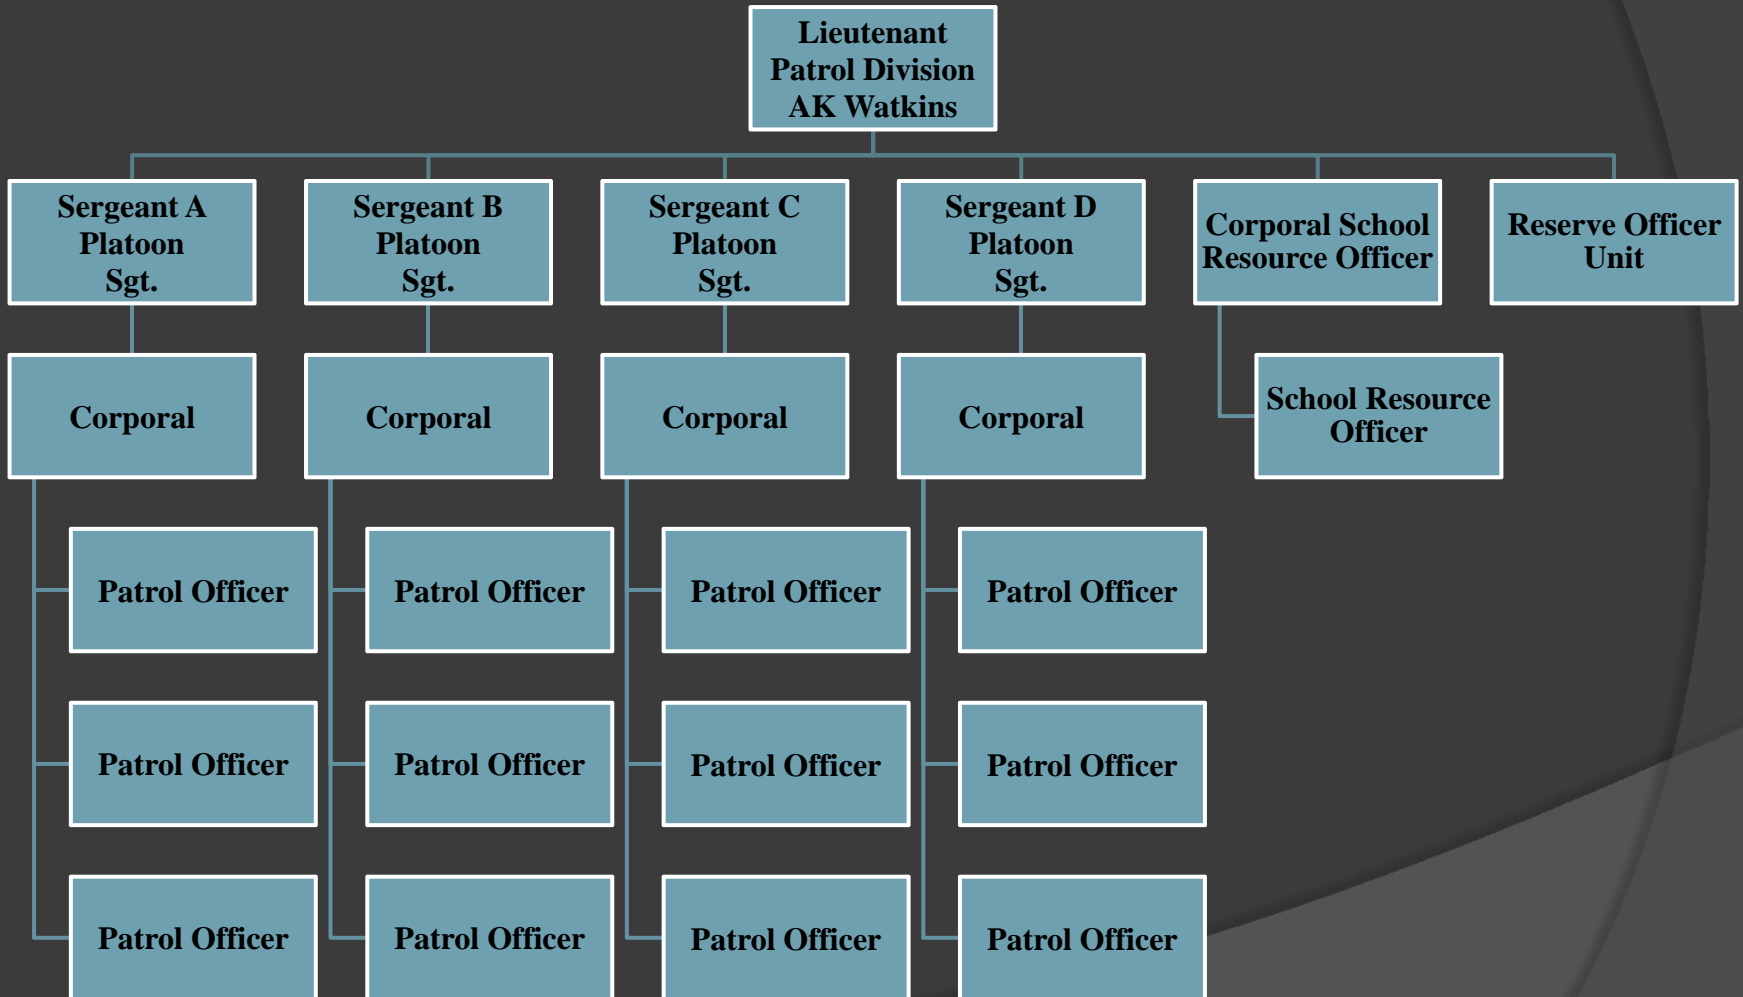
Lieutenant
Patrol Division
AK Watkins

Sergeant A
Platoon
Sgt.

Sergeant B
Platoon
Sgt.

Sergeant C
Platoon
Sgt.

Sergeant D
Platoon
Sgt.

Corporal School
Resource Officer

Reserve Officer
Unit

Corporal

Corporal

Corporal

Corporal

School Resource
Officer

Patrol Officer

Patrol Officer

Patrol Officer

Patrol Officer

Patrol Officer

Patrol Officer

Patrol Officer

Patrol Officer

Patrol Officer

Patrol Officer

Patrol Officer

Patrol Officer